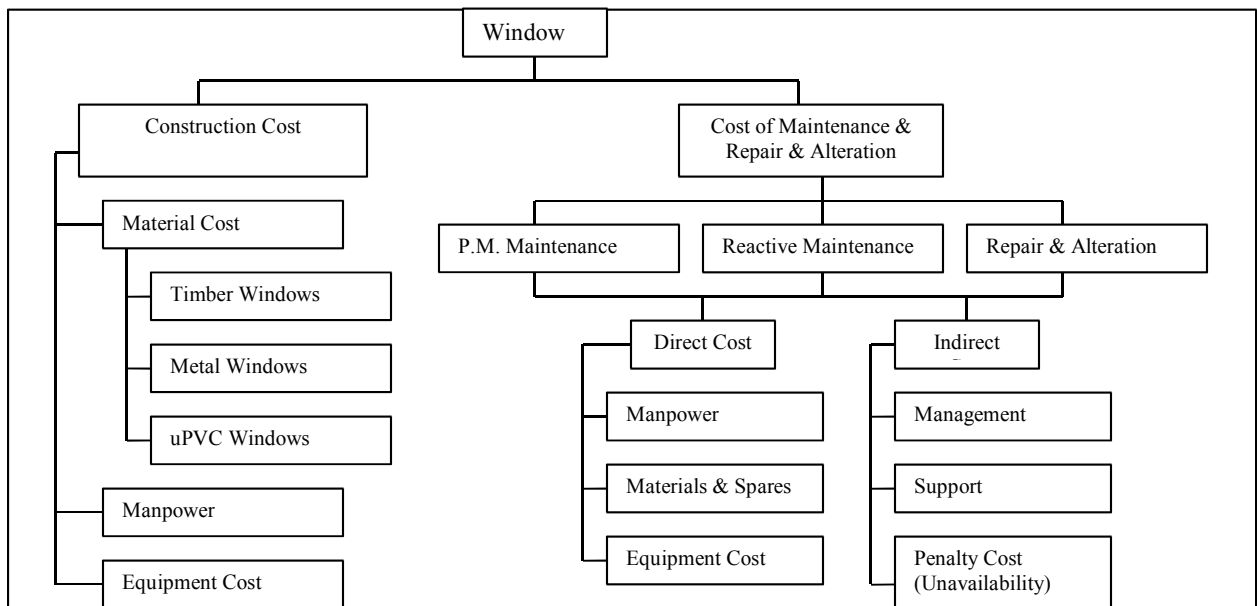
Window

Construction Cost

Material Cost

Timber Windows

Metal Windows

uPVC Windows

Manpower

Equipment Cost

Cost of Maintenance & Repair & Alteration

P.M. Maintenance

Reactive Maintenance

Repair & Alteration

Direct Cost

Manpower

Materials & Spares

Equipment Cost

Indirect

Management

Support

Penalty Cost (Unavailability)